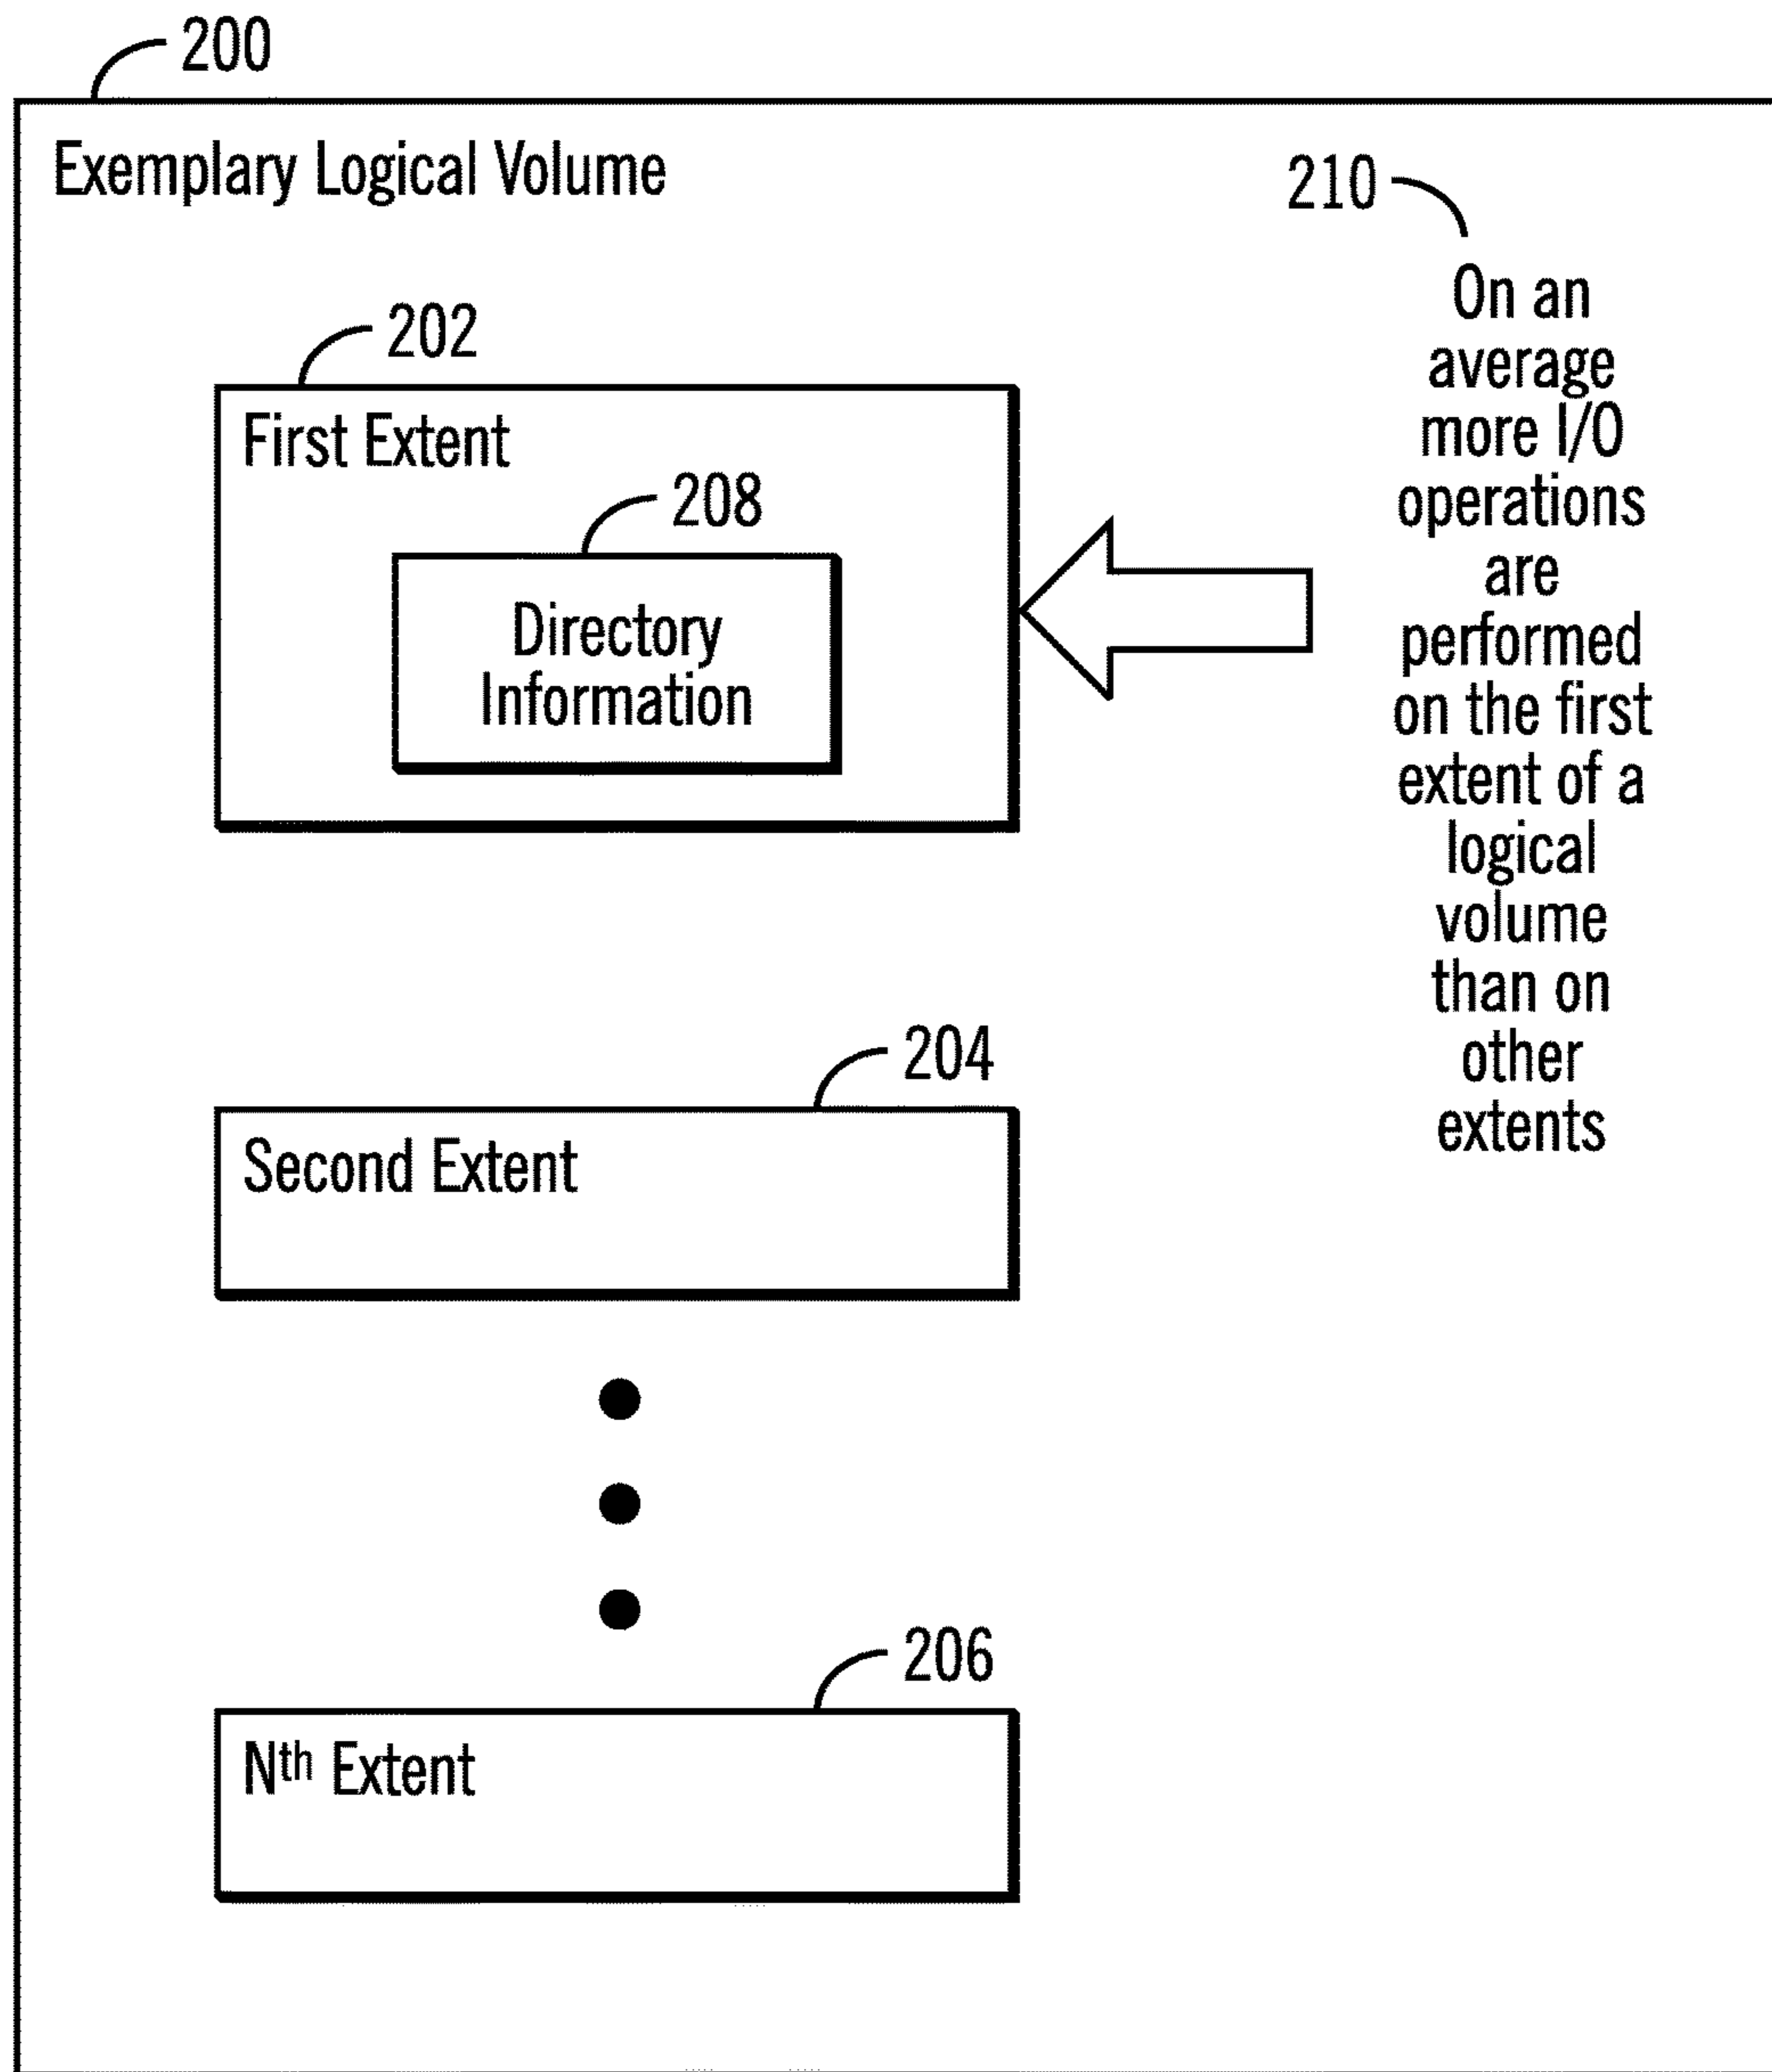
200

Exemplary Logical Volume

210

On an average more I/O operations are performed on the first extent of a logical volume than on other extents

202

First Extent

208

Directory Information

204

Second Extent

206

N$^{th}$ Extent